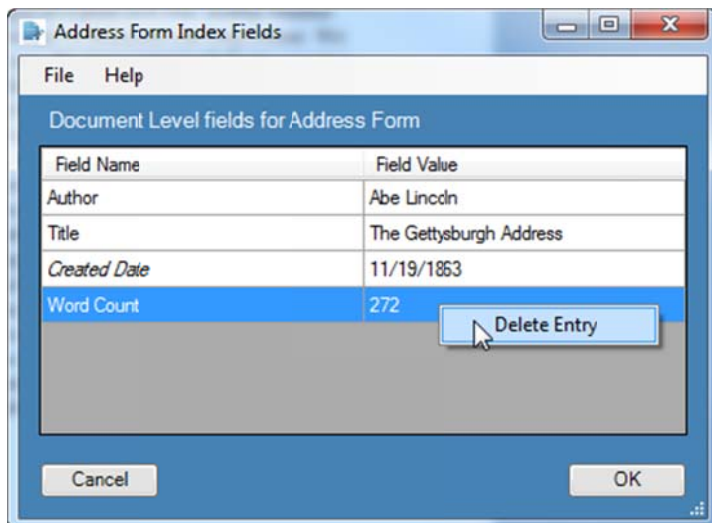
Address Form Index Fields

File Help

Document Level fields for Address Form

| Field Name | Field Value |
|---|---|
| Author | Abe Lincoln |
| Title | The Gettysburgh Address |
| *Created Date* | 11/19/1863 |
| Word Count | 272 |

Delete Entry

Cancel

OK